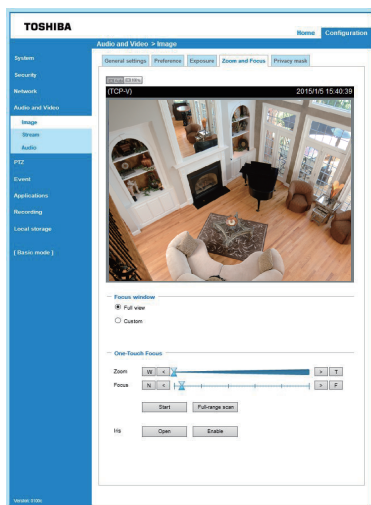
TOSHIBA

Home Configuration

Audio and Video > Image

System
Security
Network
Audio and Video
Image
Stream
Audio
PTZ
Event
Applications
Recording
Local storage
[ Basic mode ]

General settings Preference Exposure Zoom and Focus Privacy mask

(TCP-V) 2015/1/5 15:40:39

Focus window
Full view
Custom

One-Touch Focus
Zoom W < > T
Focus N < > F
Start Full-range scan

Iris Open Enable

Version: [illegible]